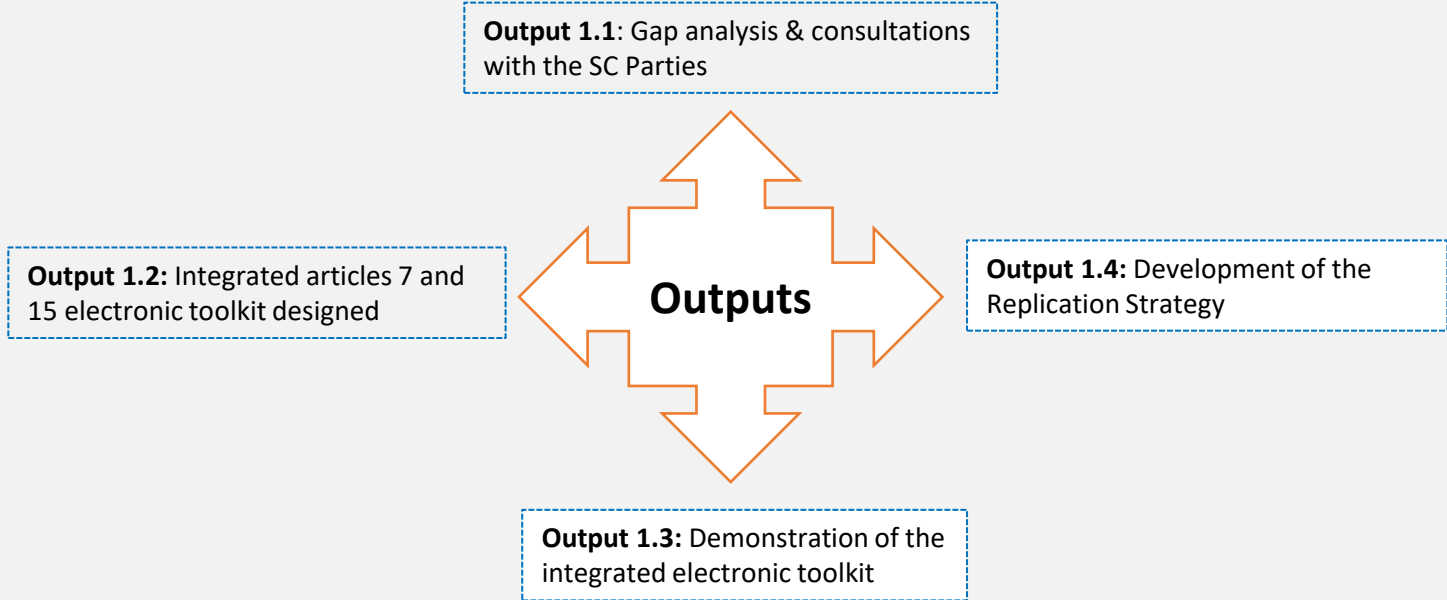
**Output 1.1**: Gap analysis & consultations with the SC Parties

**Output 1.2:** Integrated articles 7 and 15 electronic toolkit designed

**Outputs**

**Output 1.4:** Development of the Replication Strategy

**Output 1.3:** Demonstration of the integrated electronic toolkit